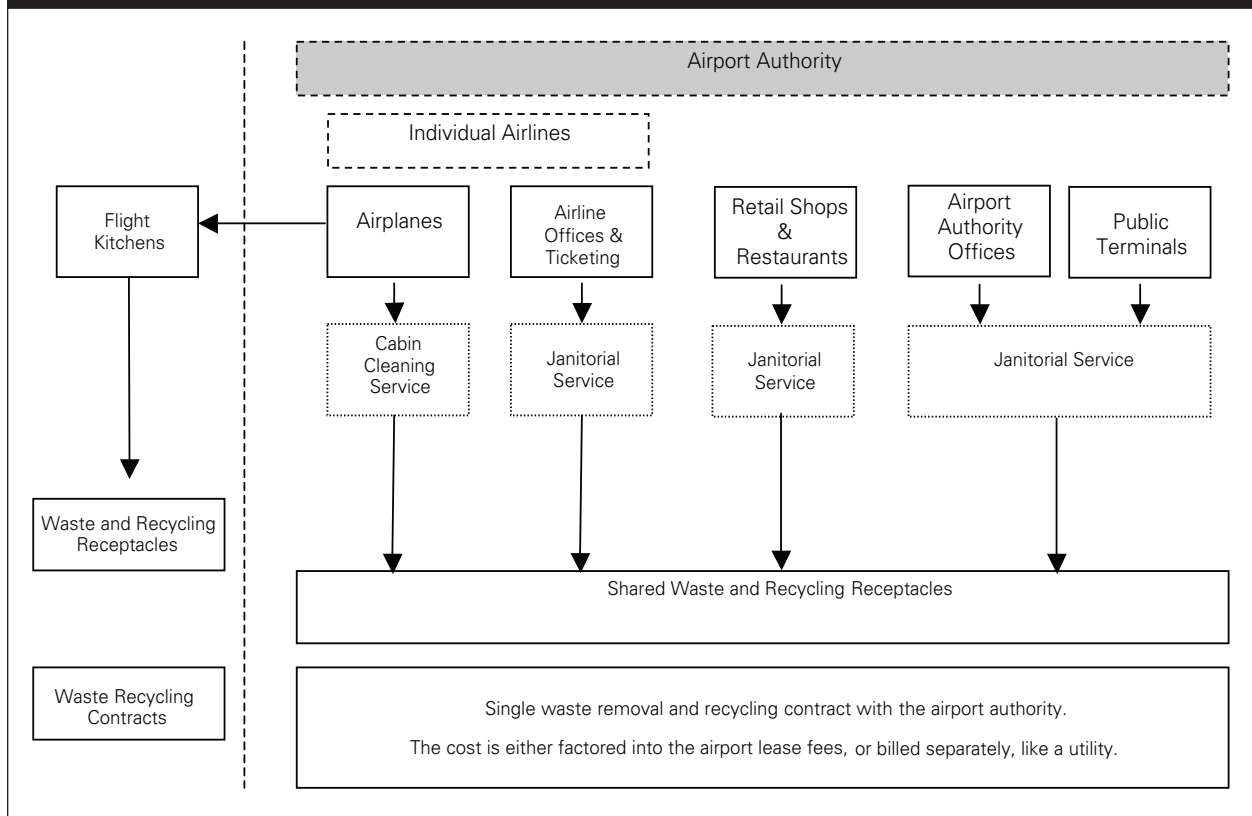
Airport Authority

Individual Airlines

Flight Kitchens

Airplanes

Airline Offices & Ticketing

Retail Shops & Restaurants

Airport Authority Offices

Public Terminals

Cabin Cleaning Service

Janitorial Service

Janitorial Service

Janitorial Service

Waste and Recycling Receptacles

Shared Waste and Recycling Receptacles

Waste Recycling Contracts

Single waste removal and recycling contract with the airport authority.

The cost is either factored into the airport lease fees, or billed separately, like a utility.